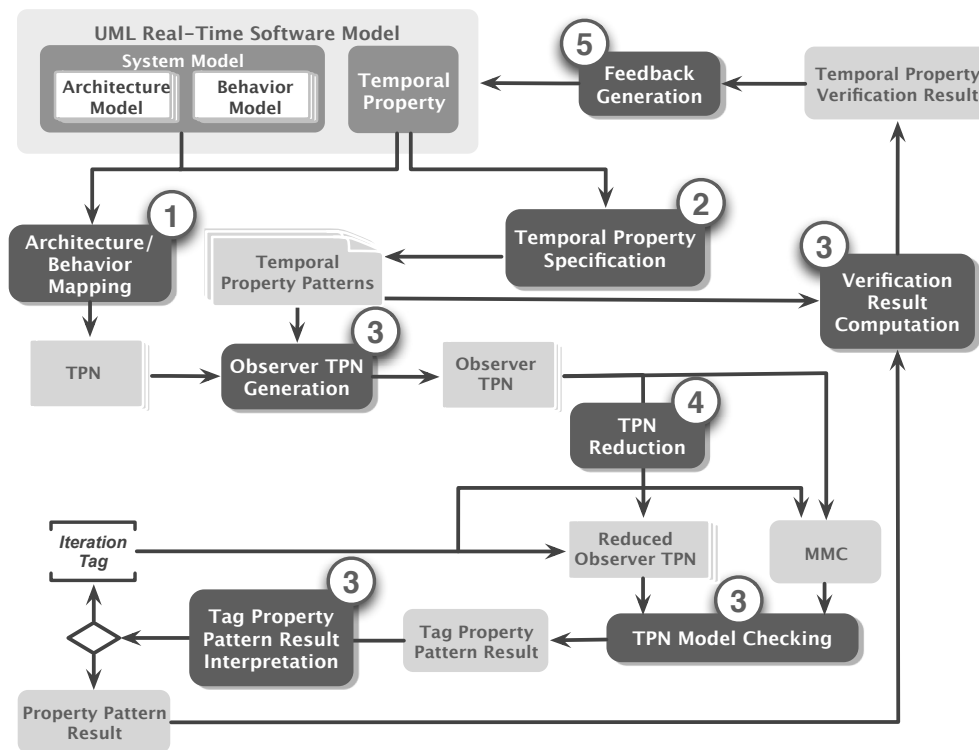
UML Real-Time Software Model

System Model

Architecture Model

Behavior Model

Temporal Property

5

Feedback Generation

Temporal Property Verification Result

1

Architecture/ Behavior Mapping

2

Temporal Property Specification

Temporal Property Patterns

3

Verification Result Computation

TPN

3

Observer TPN Generation

Observer TPN

4

TPN Reduction

Iteration Tag

Reduced Observer TPN

MMC

3

Tag Property Pattern Result Interpretation

Tag Property Pattern Result

3

TPN Model Checking

Property Pattern Result